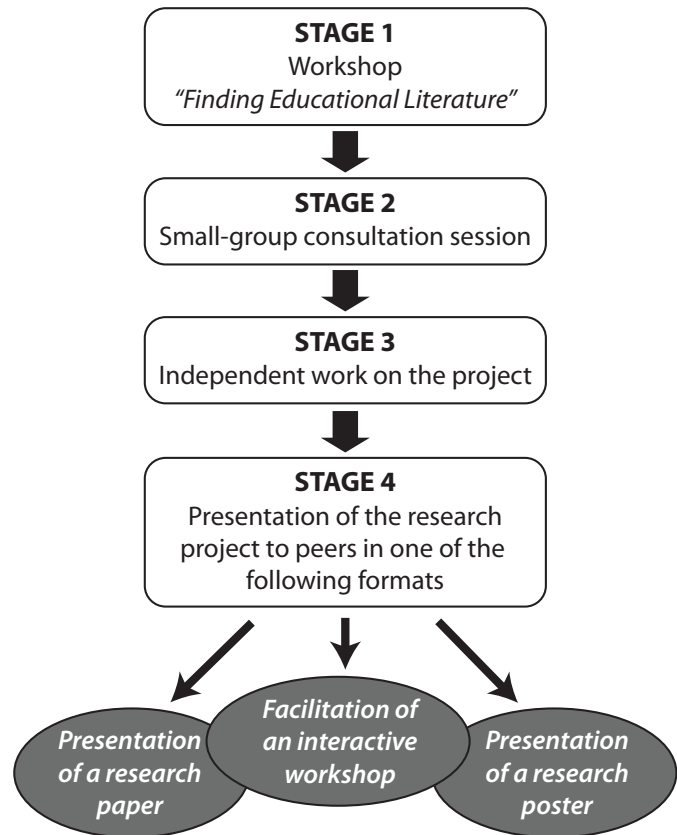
**STAGE 1**
Workshop
*"Finding Educational Literature"*

**STAGE 2**
Small-group consultation session

**STAGE 3**
Independent work on the project

**STAGE 4**
Presentation of the research project to peers in one of the following formats

*Presentation of a research paper*

*Facilitation of an interactive workshop*

*Presentation of a research poster*